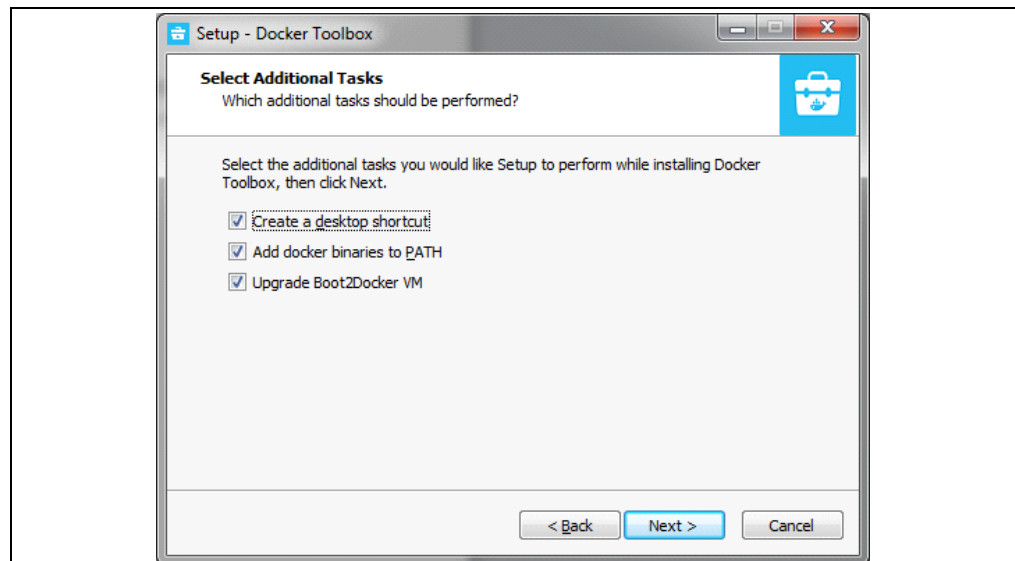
Setup - Docker Toolbox

Select Additional Tasks
Which additional tasks should be performed?

Select the additional tasks you would like Setup to perform while installing Docker Toolbox, then click Next.

Create a desktop shortcut
Add docker binaries to PATH
Upgrade Boot2Docker VM

< Back
Next >
Cancel